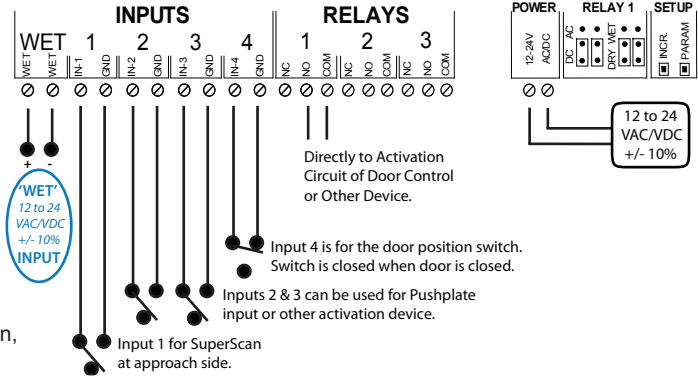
INPUTS

RELAYS

POWER

RELAY 1

SETUP

WET 1 2 3 4

1 2 3

WET WET IN-1 GND IN-2 GND IN-3 GND IN-4 GND NC NO COM NC NO COM NC NO COM

12-24V AC/DC

DC AC DRY WET

INCR. PARAM

+ -

'WET' 12 to 24 VAC/VDC +/- 10% INPUT

Directly to Activation Circuit of Door Control or Other Device.

12 to 24 VAC/VDC +/- 10%

Input 4 is for the door position switch. Switch is closed when door is closed.

Inputs 2 & 3 can be used for Pushplate input or other activation device.

n,

Input 1 for SuperScan at approach side.